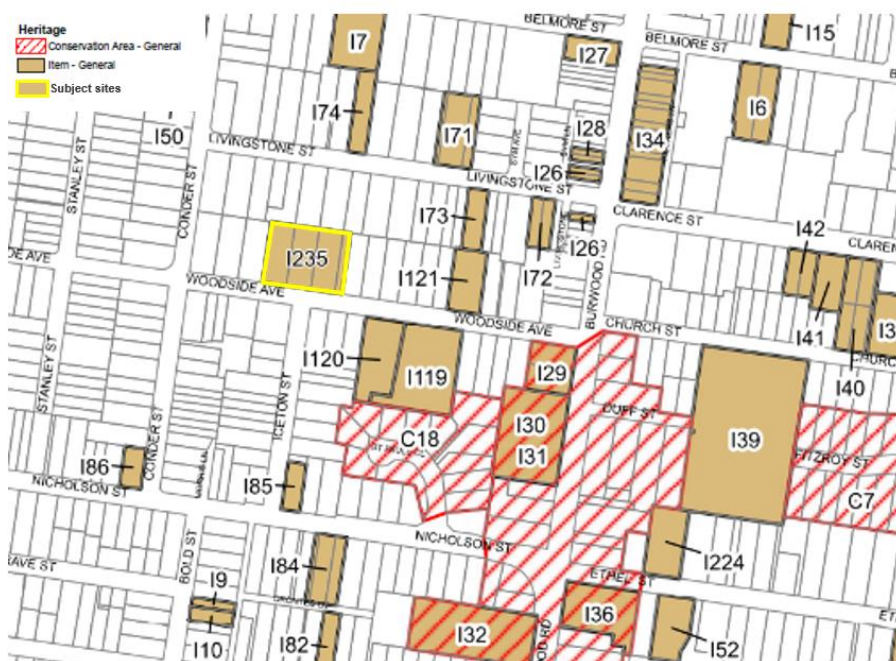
Heritage
Conservation Area - General
Item - General
Subject sites

BELMORE ST
BELMORE ST
I7
I27
I15
I74
I50
I71
I28
I34
I6
LIVINGSTONE ST
I26
LIVINGSTONE ST
STANLEY ST
CONDER ST
I73
CLARENCE ST
I42
CLAREN
I26
DE AVE
I235
I121
I72
BURWOOD
WOODSIDE AVE
WOODSIDE AVE
CHURCH ST
I41
I3
I120
I119
I29
I40
CHURC
STANLEY ST
ICETON ST
I30
DUFF ST
I39
CONDER ST
C18
I31
FITZROY ST
I86
NICHOLSON ST
I85
C7
NICHOLSON ST
AVE ST
BOLD ST
I84
I224
ETHEL ST
I9
I36
I132
I110
I82
I52
ET